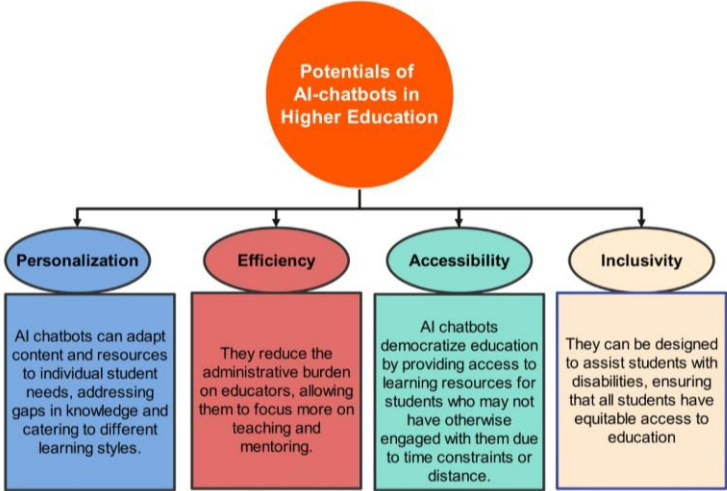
Potentials of AI-chatbots in Higher Education

Personalization

AI chatbots can adapt content and resources to individual student needs, addressing gaps in knowledge and catering to different learning styles.

Efficiency

They reduce the administrative burden on educators, allowing them to focus more on teaching and mentoring.

Accessibility

AI chatbots democratize education by providing access to learning resources for students who may not have otherwise engaged with them due to time constraints or distance.

Inclusivity

They can be designed to assist students with disabilities, ensuring that all students have equitable access to education